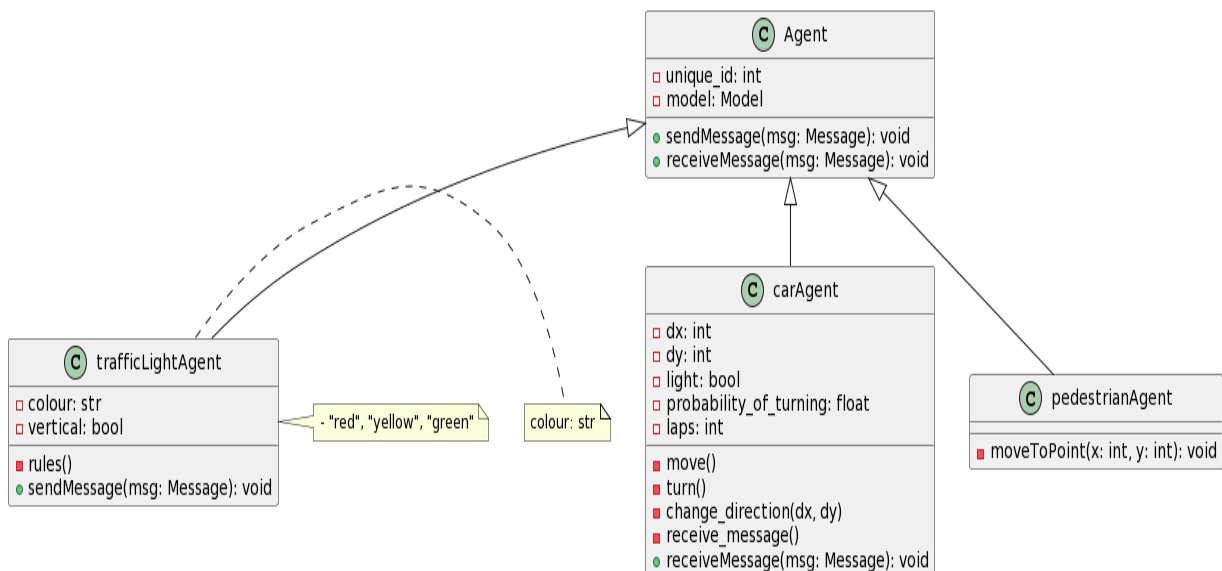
C Agent
unique_id: int
model: Model
sendMessage(msg: Message): void
receiveMessage(msg: Message): void

C trafficLightAgent
colour: str
vertical: bool
rules()
sendMessage(msg: Message): void

- "red", "yellow", "green"

colour: str

C carAgent
dx: int
dy: int
light: bool
probability_of_turning: float
laps: int
move()
turn()
change_direction(dx, dy)
receive_message()
receiveMessage(msg: Message): void

C pedestrianAgent
moveToPoint(x: int, y: int): void